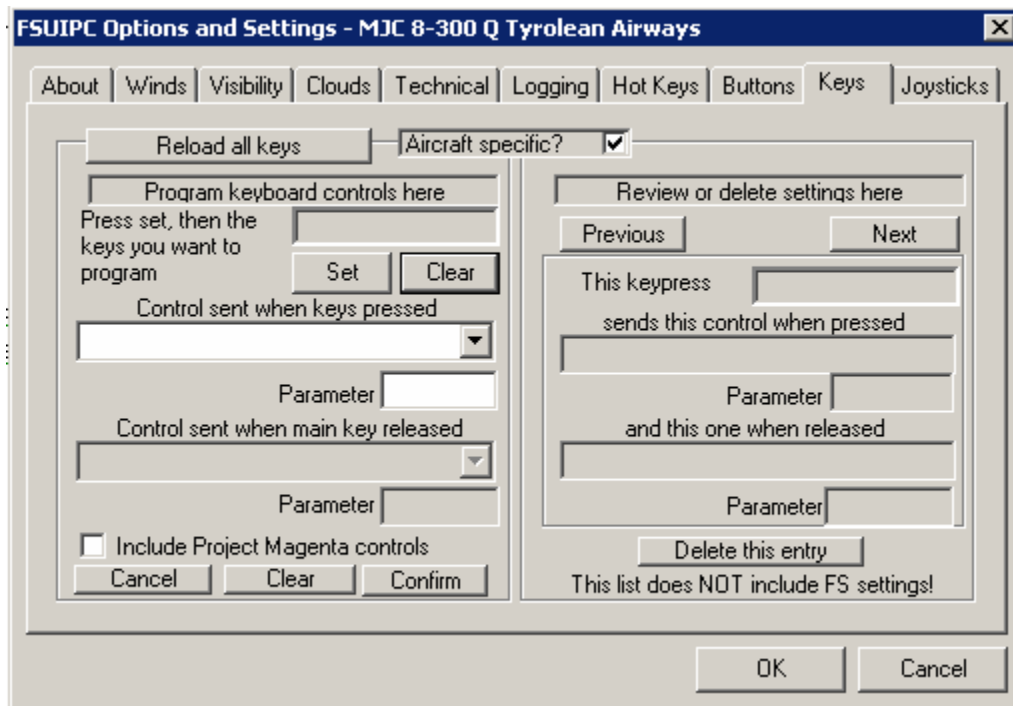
FSUIPC Options and Settings - MJC 8-300 Q Tyrolean Airways

About | Winds | Visibility | Clouds | Technical | Logging | Hot Keys | Buttons | Keys | Joysticks

Reload all keys

Aircraft specific?

Program keyboard controls here

Press set, then the keys you want to program

Set

Clear

Control sent when keys pressed

Parameter

Control sent when main key released

Parameter

Include Project Magenta controls

Cancel

Clear

Confirm

Review or delete settings here

Previous

Next

This keypress

sends this control when pressed

Parameter

and this one when released

Parameter

Delete this entry

This list does NOT include FS settings!

OK

Cancel